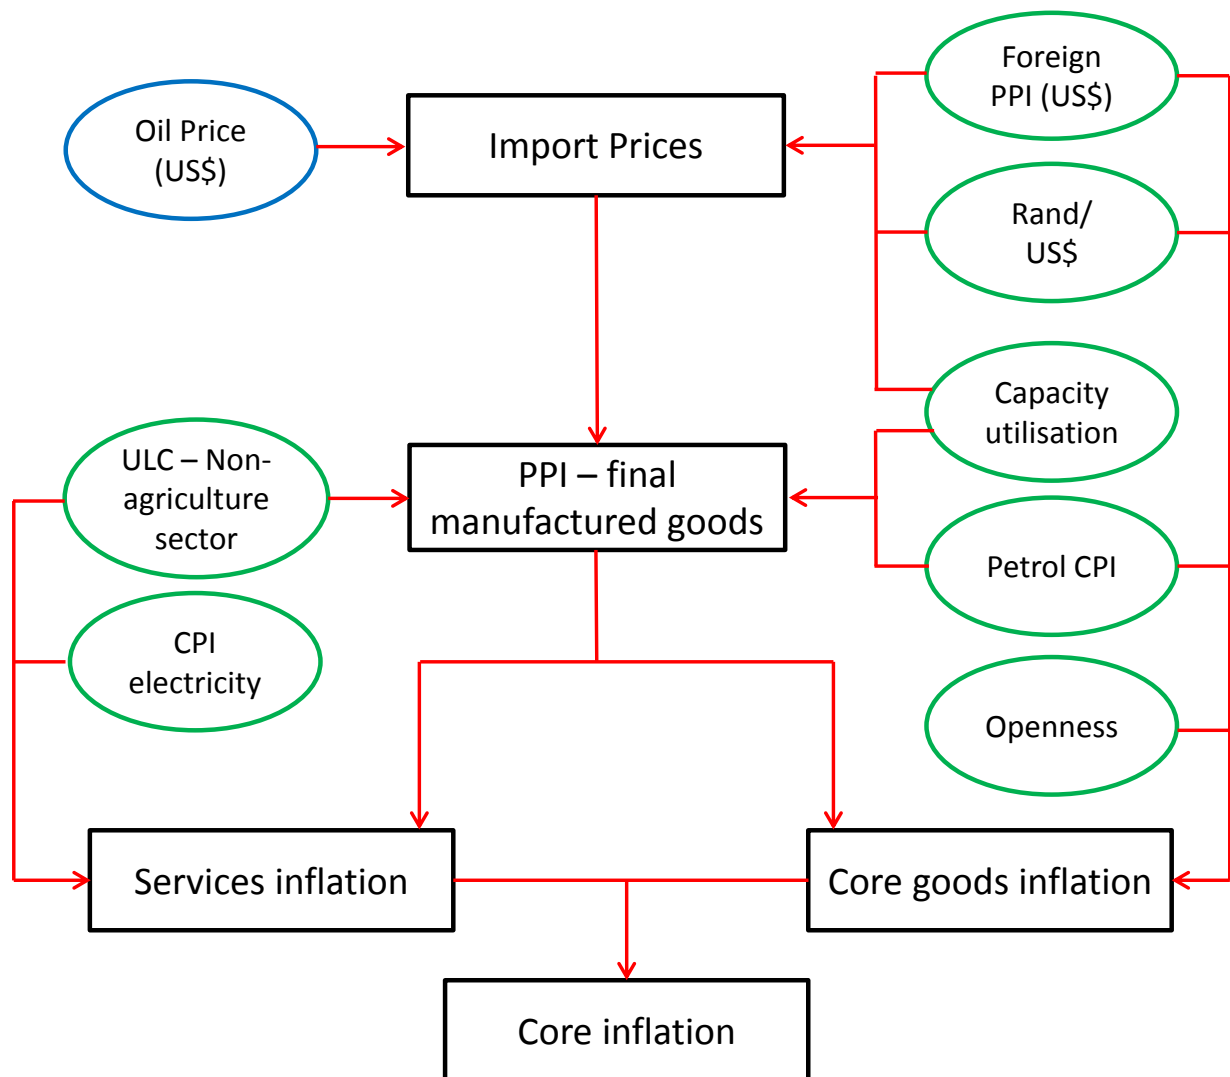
Oil Price (US$)

Import Prices

Foreign PPI (US$)

Rand/ US$

Capacity utilisation

ULC – Non-agriculture sector

PPI – final manufactured goods

Petrol CPI

CPI electricity

Openness

Services inflation

Core goods inflation

Core inflation